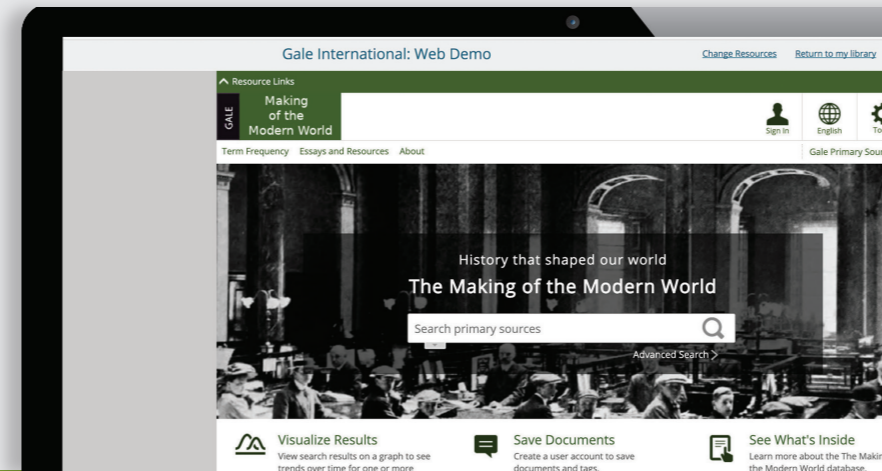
Gale International: Web Demo

Change Resources Return to my library

Resource Links

GALE

Making of the Modern World

Sign In English To

Term Frequency Essays and Resources About

Gale Primary Sour

History that shaped our world

The Making of the Modern World

Search primary sources

Advanced Search

Visualize Results

View search results on a graph to see trends over time for one or more

Save Documents

Create a user account to save documents and tags.

See What's Inside

Learn more about the The Makin the Modern World database.